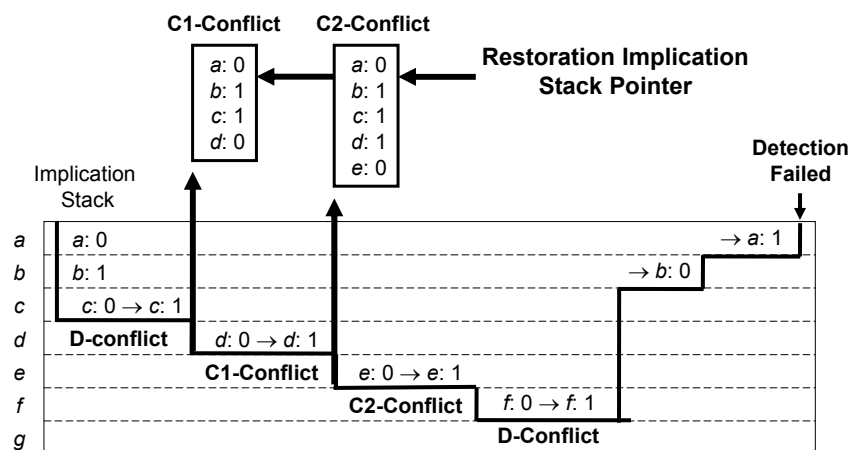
C1-Conflict

a: 0
b: 1
c: 1
d: 0

C2-Conflict

a: 0
b: 1
c: 1
d: 1
e: 0

Restoration Implication Stack Pointer

Detection Failed

Implication Stack

a
b
c
d
e
f
g

a: 0
b: 1
c: 0 $\rightarrow$ c: 1
D-conflict
d: 0 $\rightarrow$ d: 1
C1-Conflict
e: 0 $\rightarrow$ e: 1
C2-Conflict
f: 0 $\rightarrow$ f: 1
D-Conflict
$\rightarrow$ b: 0
$\rightarrow$ a: 1